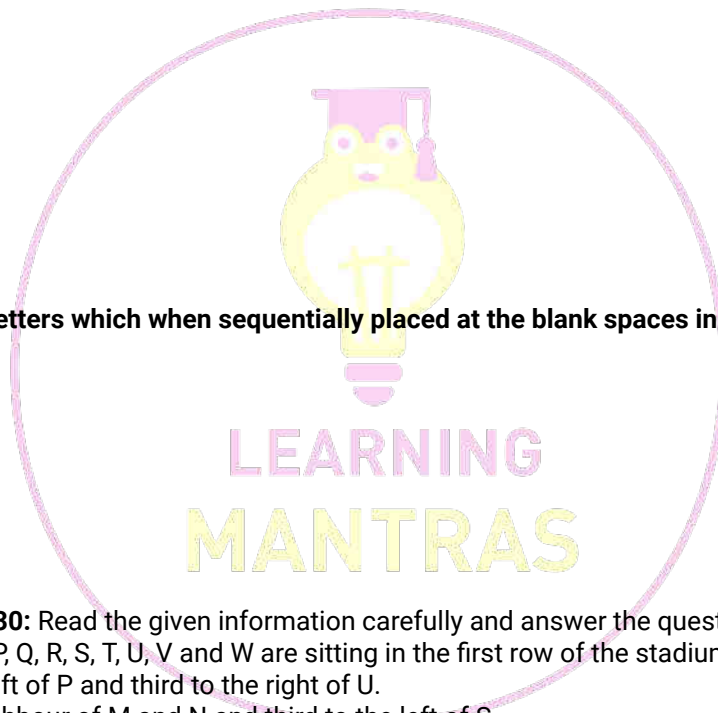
etters which when sequentially placed at the blank spaces in

LEARNING
MANTRAS

30: Read the given information carefully and answer the quest
P, Q, R, S, T, U, V and W are sitting in the first row of the stadiun
ft of P and third to the right of U.
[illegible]